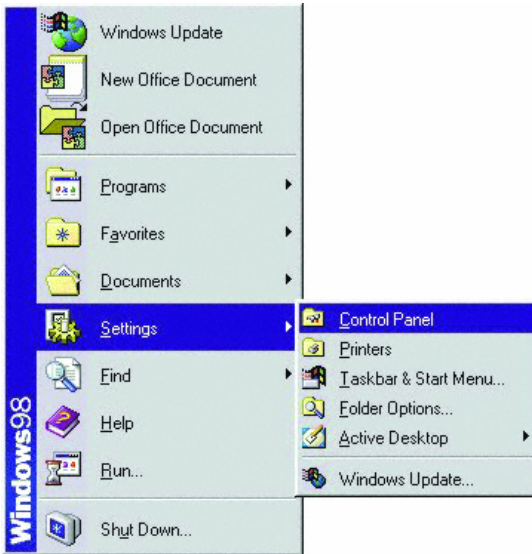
Windows Update
New Office Document
Open Office Document
Programs
Favorites
Documents
Settings
Find
Help
Run...
Shut Down...

Control Panel
Printers
Taskbar & Start Menu...
Folder Options...
Active Desktop
Windows Update...

Windows98